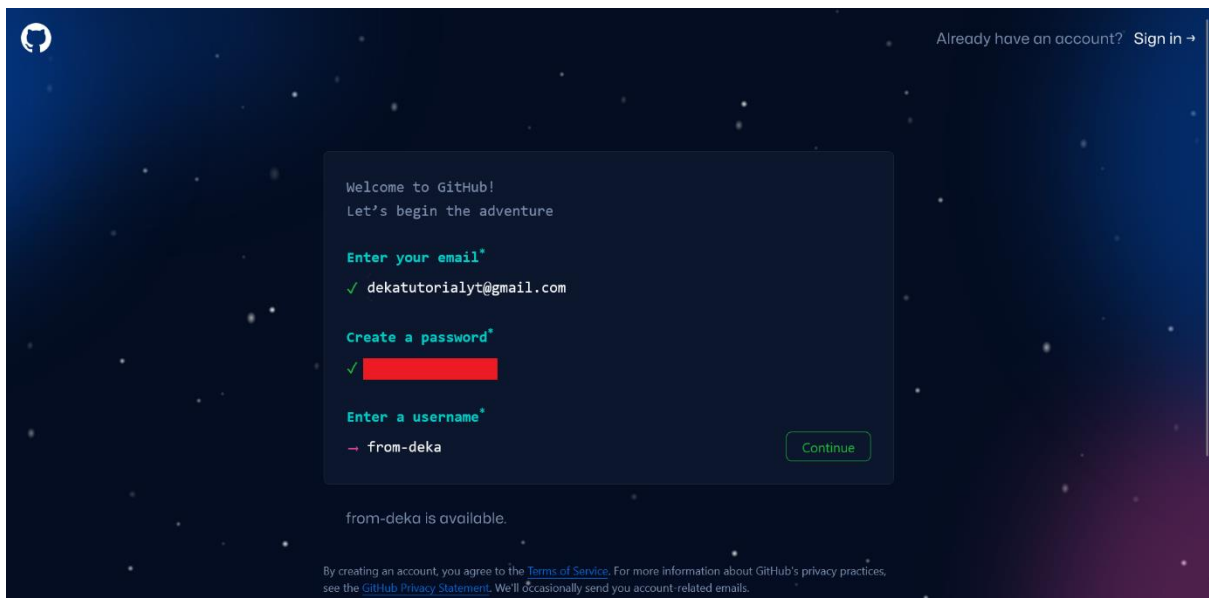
Already have an account? Sign in →

Welcome to GitHub!
Let's begin the adventure

Enter your email*
✓ dekatutorialyt@gmail.com

Create a password*
✓

Enter a username*
→ from-deka

Continue

from-deka is available.

By creating an account, you agree to the Terms of Service. For more information about GitHub's privacy practices, see the GitHub Privacy Statement. We'll occasionally send you account-related emails.